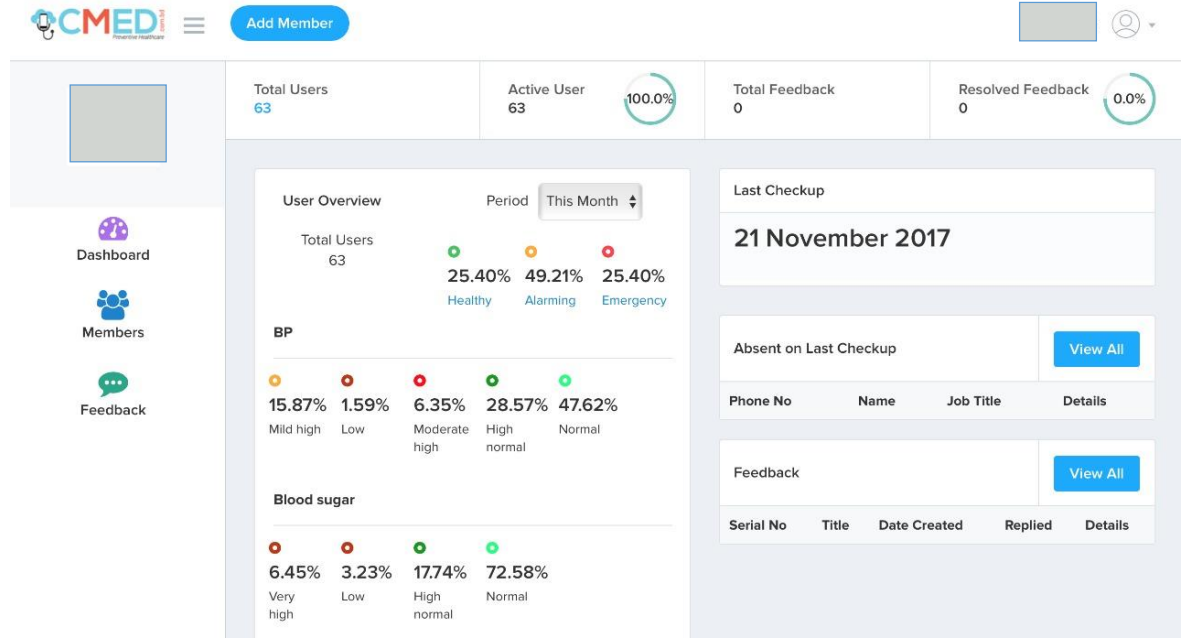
CMED Preventive Healthcare

Add Member

Total Users
63

Active User
63
100.0%

Total Feedback
0

Resolved Feedback
0
0.0%

Dashboard

Members

Feedback

User Overview

Period This Month

Total Users
63

25.40% Healthy
49.21% Alarming
25.40% Emergency

BP

15.87% Mild high
1.59% Low
6.35% Moderate high
28.57% High normal
47.62% Normal

Blood sugar

6.45% Very high
3.23% Low
17.74% High normal
72.58% Normal

Last Checkup

21 November 2017

Absent on Last Checkup

View All

| Phone No | Name | Job Title | Details |
|---|---|---|---|

Feedback

View All

| Serial No | Title | Date Created | Replied | Details |
|---|---|---|---|---|